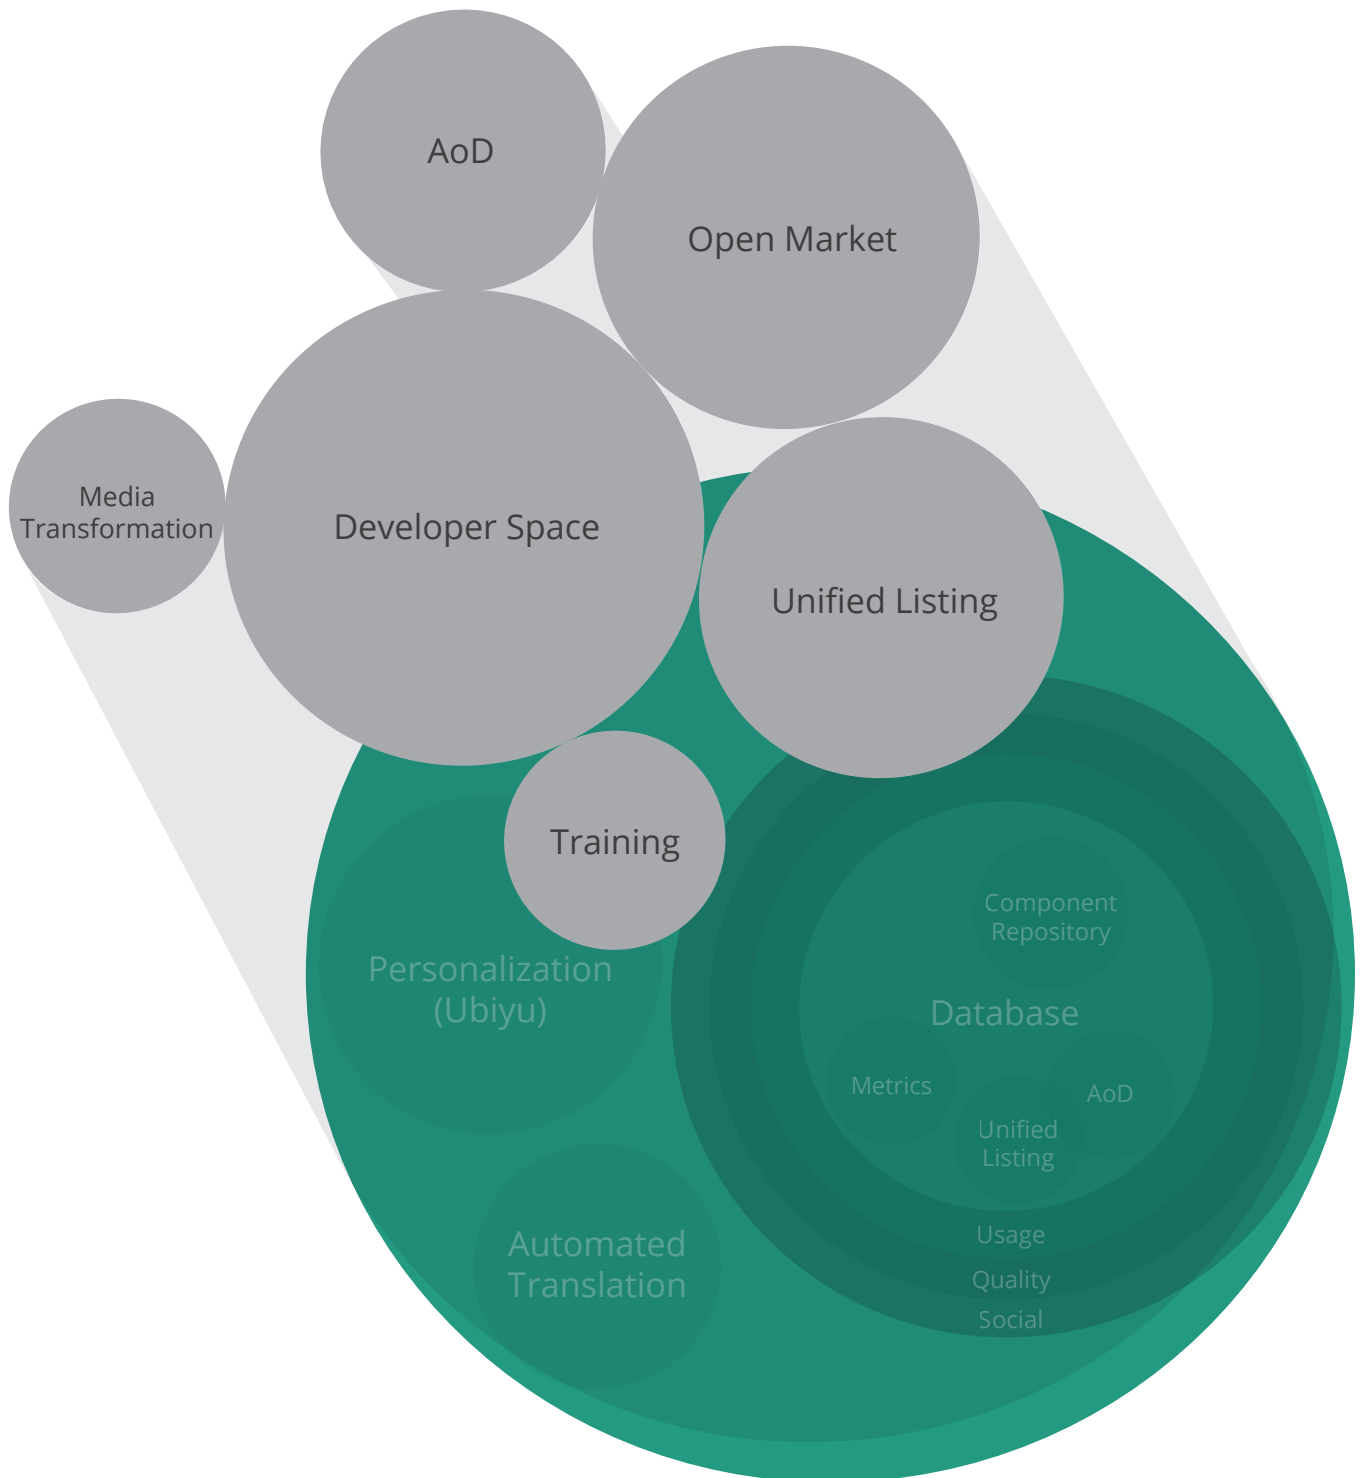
AoD

Open Market

Media Transformation

Developer Space

Unified Listing

Training

Personalization (Ubiyu)

Component Repository

Database

Metrics

AoD

Unified Listing

Usage

Quality

Social

Automated Translation